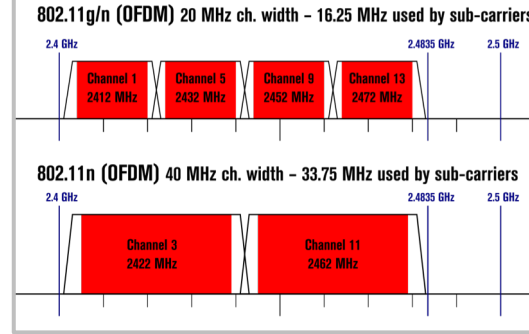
802.11g/n (OFDM) 20 MHz ch. width – 16.25 MHz used by sub-carriers

2.4 GHz

2.4835 GHz

2.5 GHz

Channel 1
2412 MHz

Channel 5
2432 MHz

Channel 9
2452 MHz

Channel 13
2472 MHz

802.11n (OFDM) 40 MHz ch. width – 33.75 MHz used by sub-carriers

2.4 GHz

2.4835 GHz

2.5 GHz

Channel 3
2422 MHz

Channel 11
2462 MHz